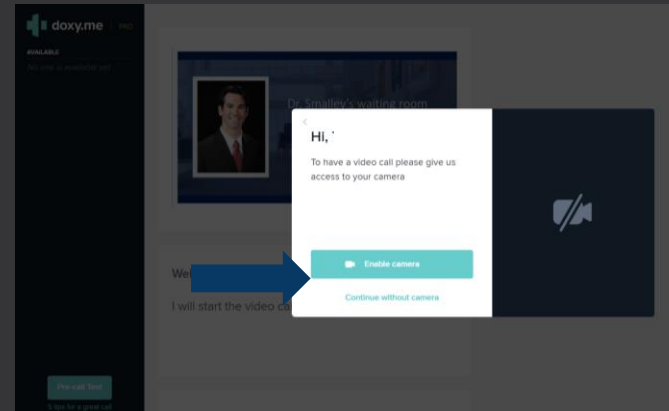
doxy.me PRO

AVAILABLE

No one is available yet

Dr. Smalley's waiting room

We

I will start the video ca

Hi, '

To have a video call please give us access to your camera

Enable camera

Continue without camera

Pre-call Test

5 tips for a great call